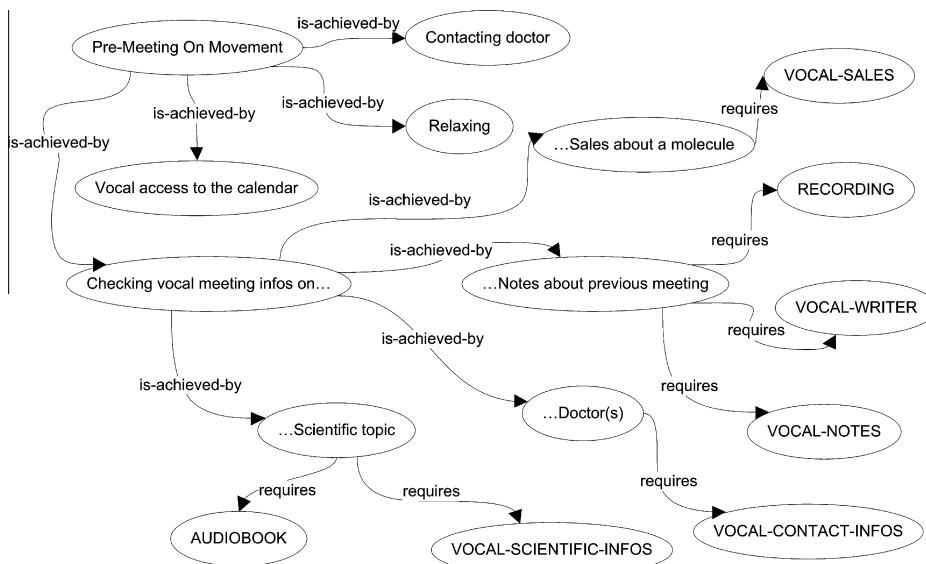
Pre-Meeting On Movement
is-achieved-by
Contacting doctor
is-achieved-by
is-achieved-by
Relaxing
is-achieved-by
VOCAL-SALES
requires
…Sales about a molecule
Vocal access to the calendar
is-achieved-by
RECORDING
is-achieved-by
requires
Checking vocal meeting infos on…
…Notes about previous meeting
VOCAL-WRITER
requires
is-achieved-by
requires
is-achieved-by
…Scientific topic
…Doctor(s)
VOCAL-NOTES
requires
requires
requires
AUDIOBOOK
VOCAL-SCIENTIFIC-INFOS
VOCAL-CONTACT-INFOS